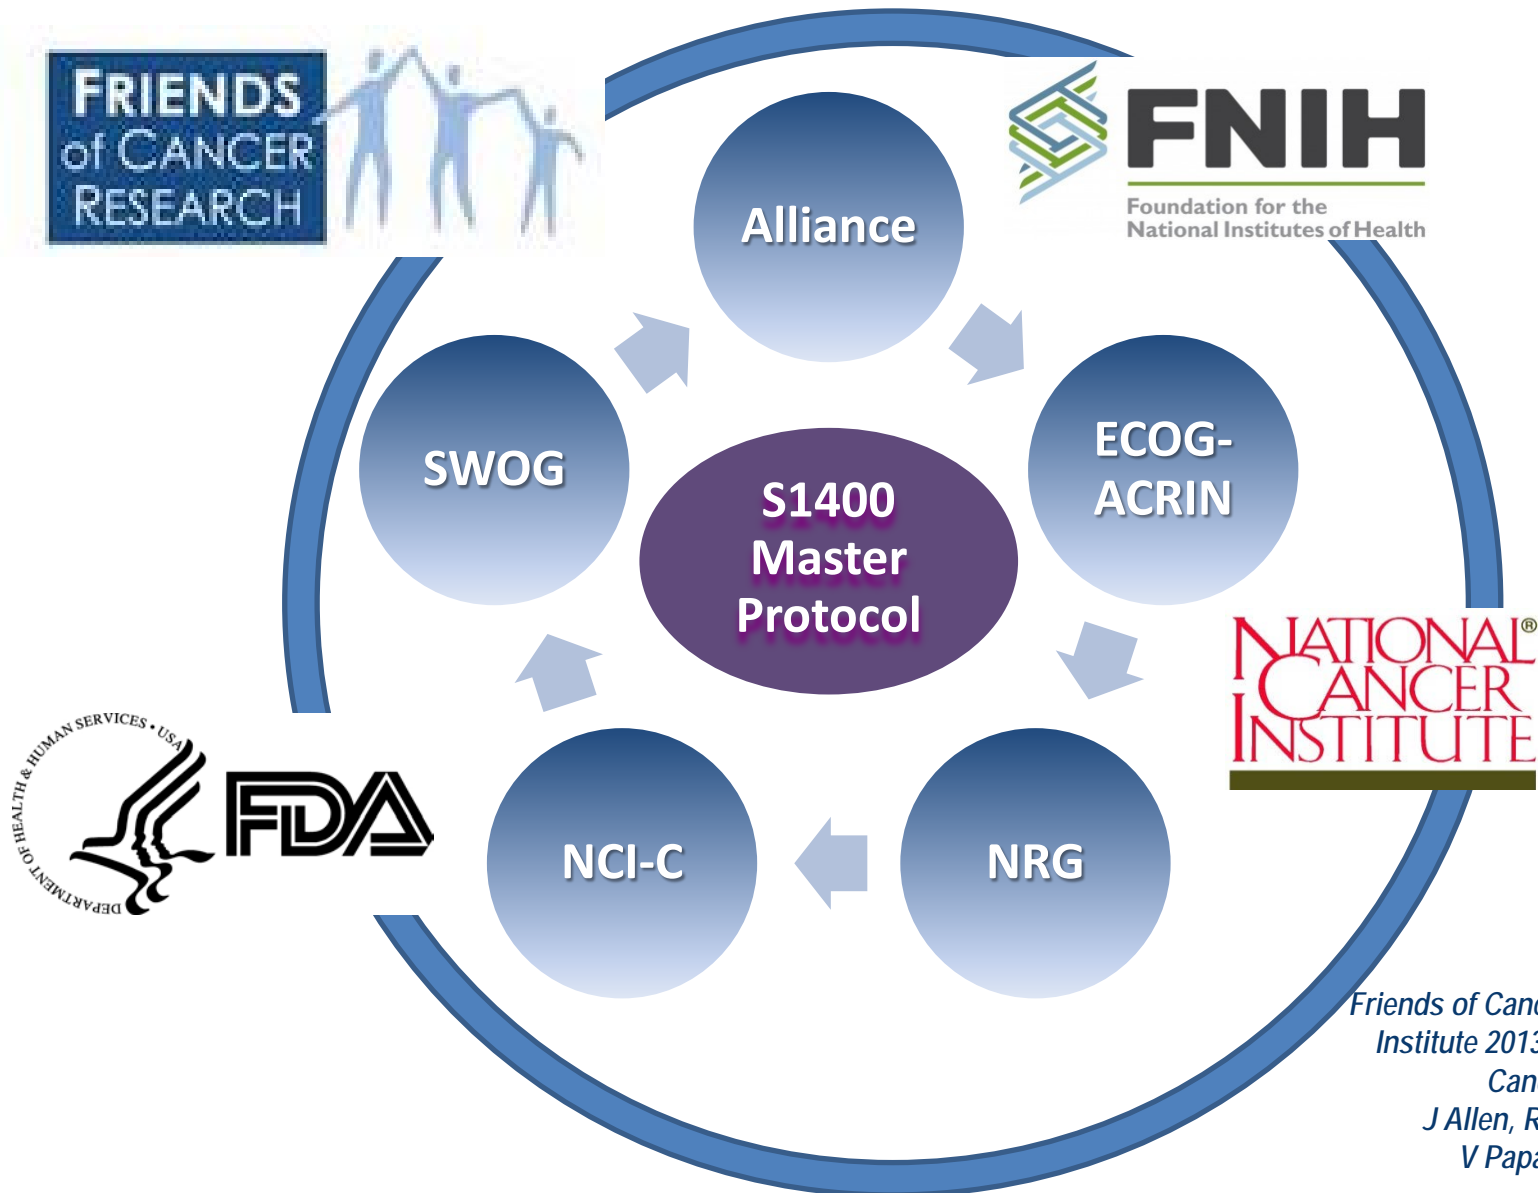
FRIENDS of CANCER RESEARCH

FNIH
Foundation for the National Institutes of Health

Alliance

ECOG-ACRIN

SWOG

S1400 Master Protocol

NATIONAL® CANCER INSTITUTE

DEPARTMENT OF HEALTH & HUMAN SERVICES • USA

FDA

NCI-C

NRG

Friends of Canc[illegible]
Institute 2013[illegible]
Can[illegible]
J Allen, R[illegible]
V Papa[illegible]